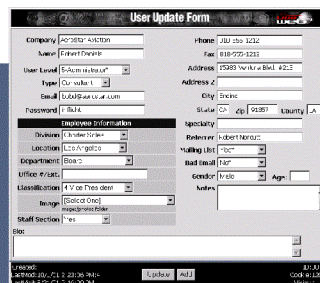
User Update Form

Company Acrostar Aviation
Name Robert Daniels
User Level 5-Administrator
Type Consultant
Email bob@acrostar.com
Password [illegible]

Phone 310-555-1232
Fax 818-555-1233
Address 15983 Ventura Blvd. #213
Address 2
City Encino
State CA Zip 91357 County LA

Employee Information
Division Charter Sales
Location Los Angeles
Department Board
Office #/Ext.
Classification 4 Vice President
Image [Select One]
images/photos folder
Staff Section Yes

Specialty
Referrer Robert Norquist
Mailing List "Do"
Bad Email "No"
Gender Male Age
Notes

Bio:

Created:
LastModified:10/21/2 23:36 PM
LastModified:10/21/2 16:32 PM

Update Add

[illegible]
Code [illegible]
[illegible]